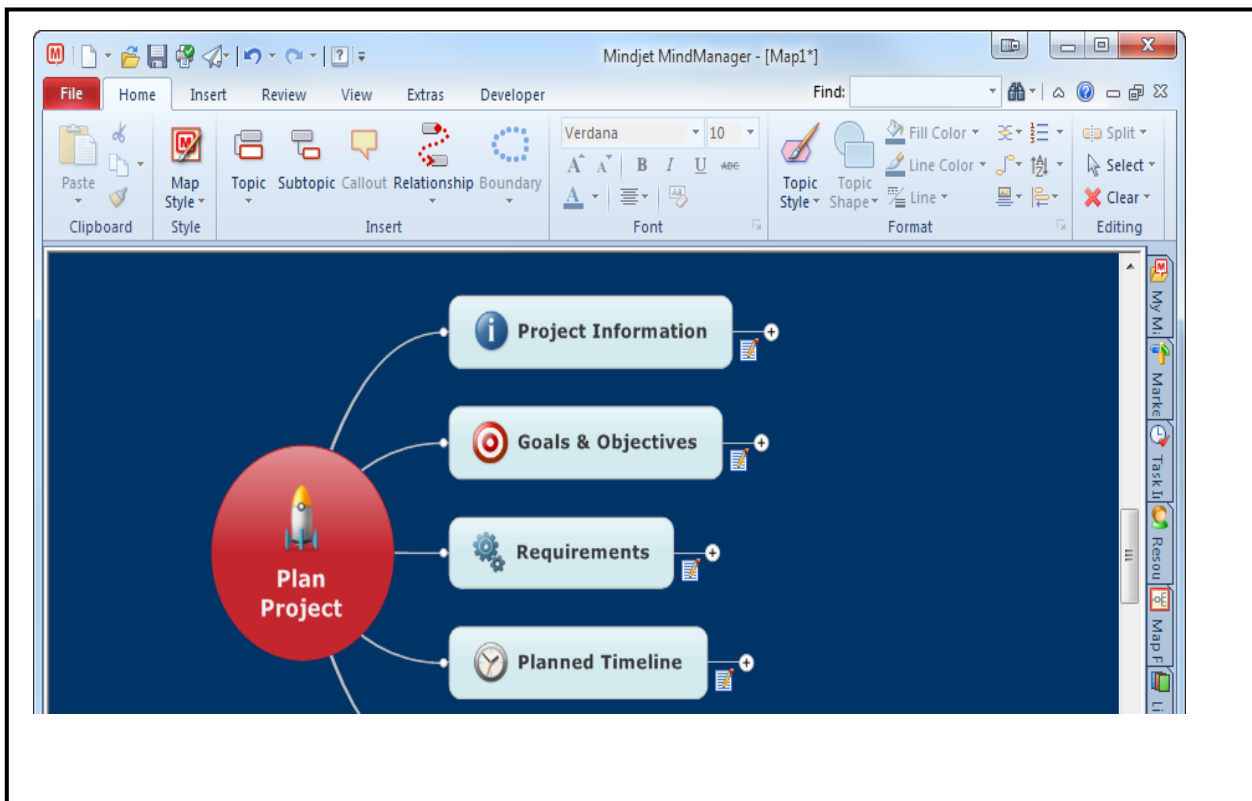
Mindjet MindManager - [Map1*]

File Home Insert Review View Extras Developer

Find:

Paste
Clipboard

Map Style
Style

Topic Subtopic Callout Relationship Boundary
Insert

Verdana 10
B I U ABC
Font

Topic Style Topic Shape
Fill Color
Line Color
Line
Format

Split
Select
Clear
Editing

My Mi
Marke
Task I
Resou
Map F
Li

Project Information

Goals & Objectives

Requirements

Planned Timeline

Plan Project